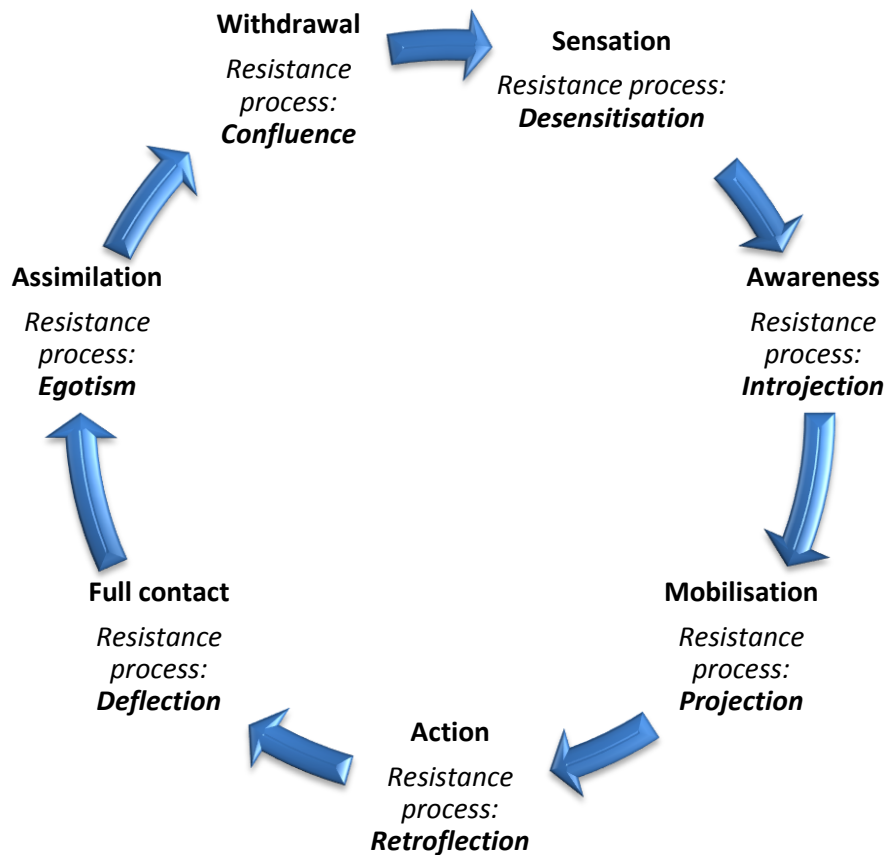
Withdrawal
Resistance process:
Confluence

Sensation
Resistance process:
Desensitisation

Awareness
Resistance process:
Introjection

Mobilisation
Resistance process:
Projection

Action
Resistance process:
Retroflection

Full contact
Resistance process:
Deflection

Assimilation
Resistance process:
Egotism